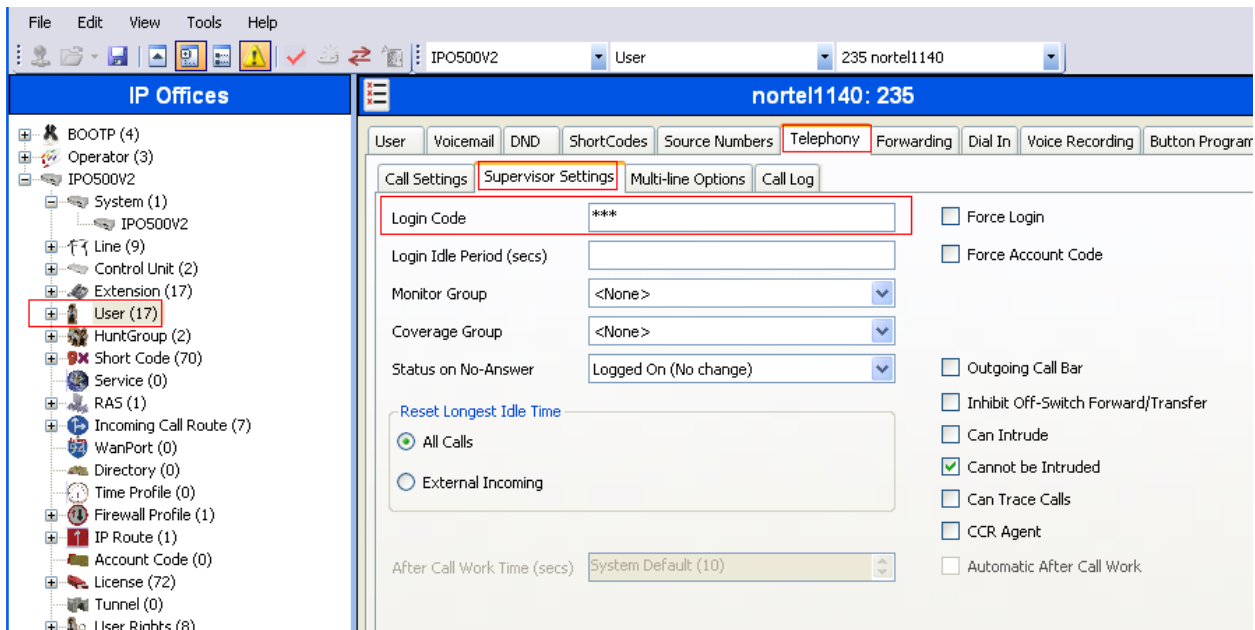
File Edit View Tools Help

IPO500V2 User 235 nortel1140

IP Offices

BOOTP (4)
Operator (3)
IPO500V2
System (1)
IPO500V2
Line (9)
Control Unit (2)
Extension (17)
User (17)
HuntGroup (2)
Short Code (70)
Service (0)
RAS (1)
Incoming Call Route (7)
WanPort (0)
Directory (0)
Time Profile (0)
Firewall Profile (1)
IP Route (1)
Account Code (0)
License (72)
Tunnel (0)
User Rights (8)

nortel1140: 235

User | Voicemail | DND | ShortCodes | Source Numbers | Telephony | Forwarding | Dial In | Voice Recording | Button Program

Call Settings | Supervisor Settings | Multi-line Options | Call Log

Login Code ***
Login Idle Period (secs)
Monitor Group <None>
Coverage Group <None>
Status on No-Answer Logged On (No change)

Reset Longest Idle Time
All Calls
External Incoming

After Call Work Time (secs) System Default (10)

Force Login
Force Account Code
Outgoing Call Bar
Inhibit Off-Switch Forward/Transfer
Can Intrude
Cannot be Intruded
Can Trace Calls
CCR Agent
Automatic After Call Work